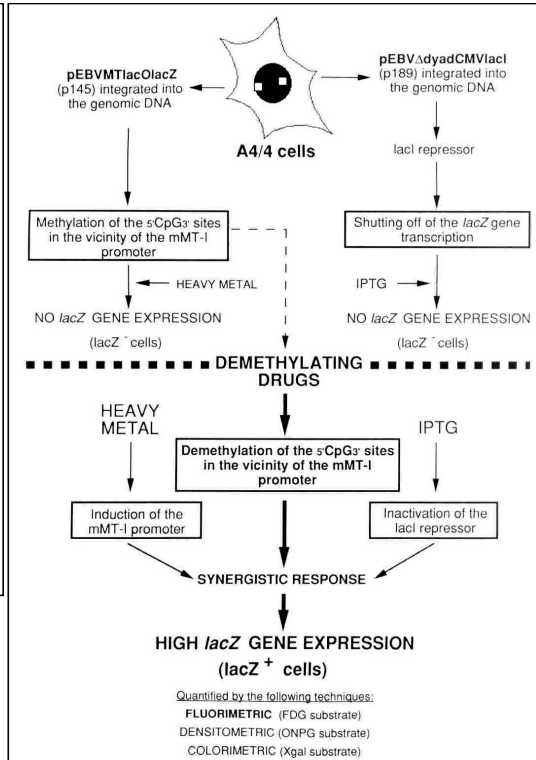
pEBVMTlacOlacZ (p145) integrated into the genomic DNA

A4/4 cells

pEBV$\Delta$dyadCMVlacI (p189) integrated into the genomic DNA

lacI repressor

Methylation of the $_{5'}$CpG$_{3'}$ sites in the vicinity of the mMT-I promoter

Shutting off of the *lacZ* gene transcription

HEAVY METAL

IPTG

NO *lacZ* GENE EXPRESSION (lacZ $^-$ cells)

NO *lacZ* GENE EXPRESSION (lacZ $^-$ cells)

DEMETHYLATING DRUGS

HEAVY METAL

Demethylation of the $_{5'}$CpG$_{3'}$ sites in the vicinity of the mMT-I promoter

IPTG

Induction of the mMT-I promoter

Inactivation of the lacI repressor

SYNERGISTIC RESPONSE

HIGH *lacZ* GENE EXPRESSION (lacZ $^+$ cells)

Quantified by the following techniques:
FLUORIMETRIC (FDG substrate)
DENSITOMETRIC (ONPG substrate)
COLORIMETRIC (Xgal substrate)